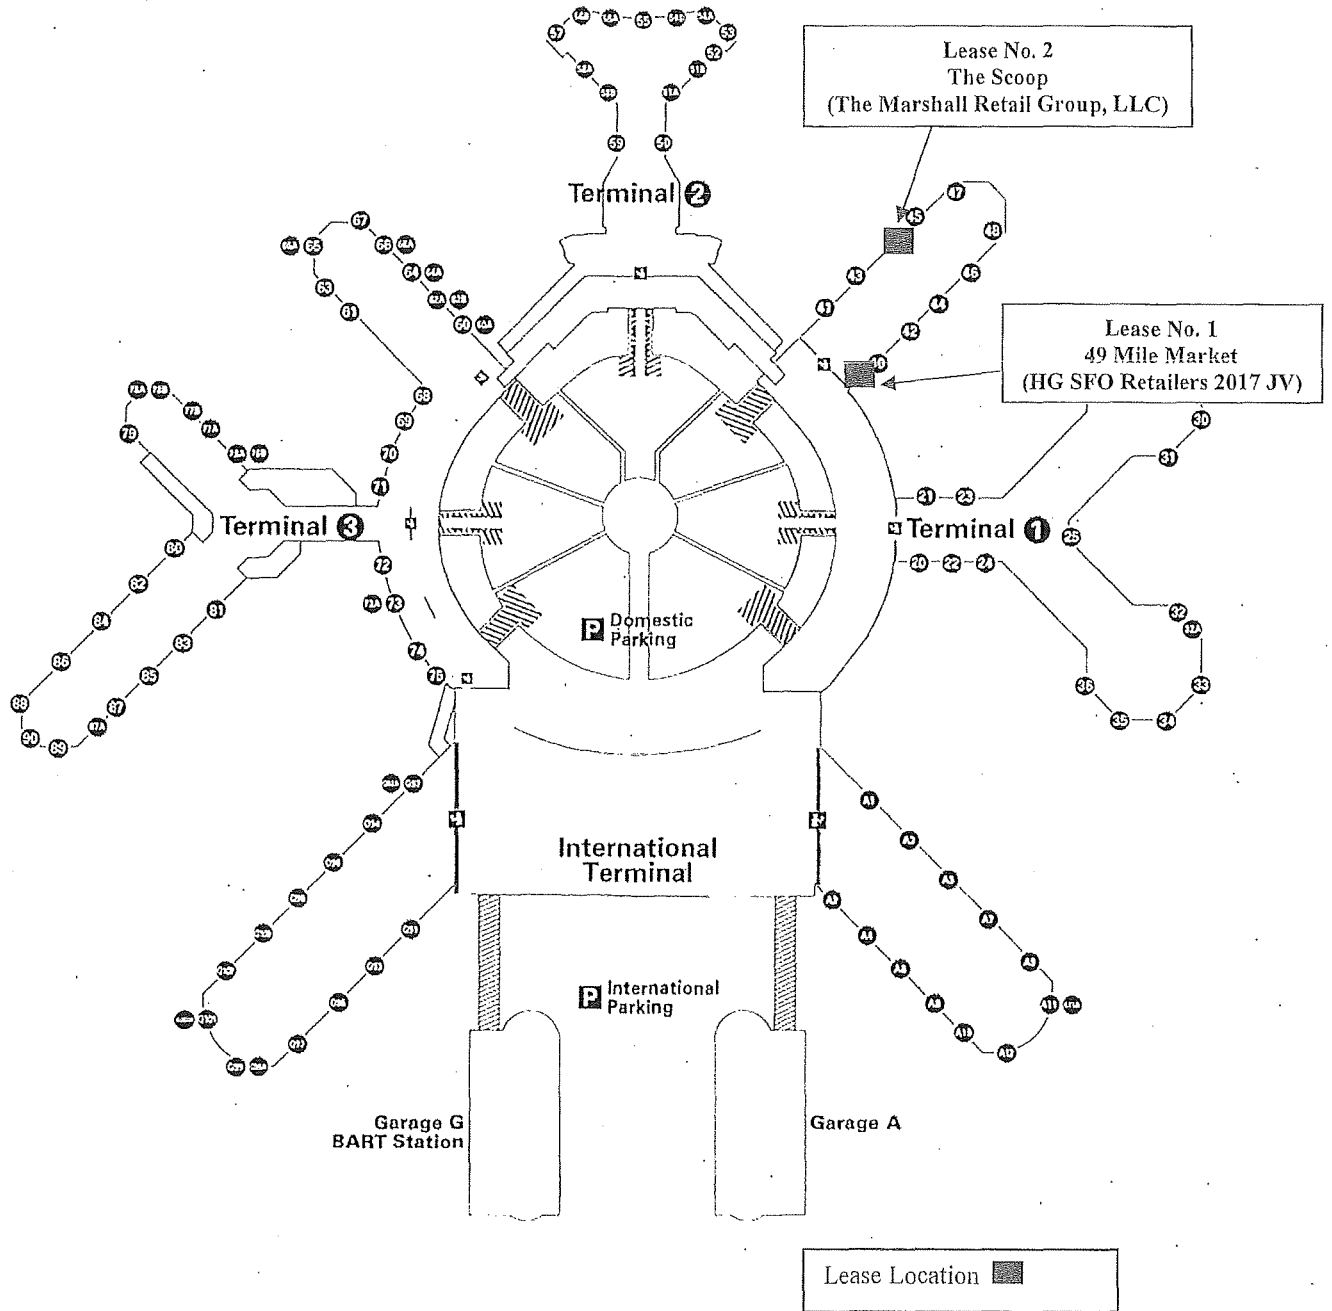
Lease No. 2
The Scoop
(The Marshall Retail Group, LLC)

Terminal 2

57 54A 55 51B 51A 53 53 52 51 51A 59 50

Lease No. 1
49 Mile Market
(HG SFO Retailers 2017 JV)

45 47 48 46 43 44 41 42 40

67 66 66A 65 64 64A 63 62A 62B 61 60 60A

68 69 70 71

71A 72B 77B 77A 73A 70

79

Terminal 3

72 72A 73 74 75

80 82 81 84 83 86 85 88 87 90 89 87A

30 31

21 23

Terminal 1

25

20 22 24

32 32A 33 36 35 34

Domestic Parking

International Terminal

A1 A2 A3 A4 A5 A6 A7 A8 A9 A10 A11 A11A A12

International Parking

Garage G
BART Station

Garage A

Lease Location